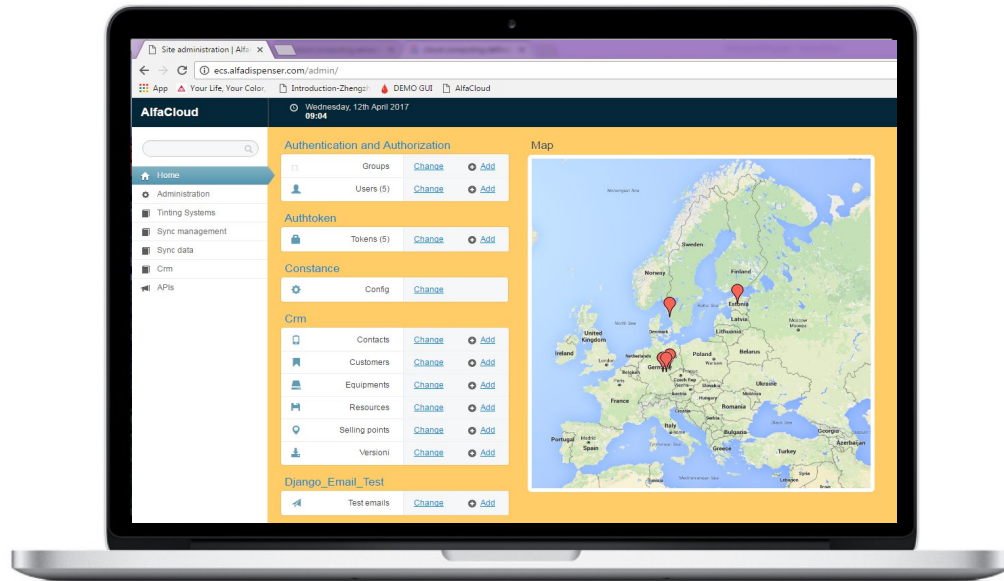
Site administration | Alfa

ecs.alfadispenser.com/admin/

App Your Life, Your Color. Introduction-Zhengzh DEMO GUI AlfaCloud

AlfaCloud

Wednesday, 12th April 2017
09:04

Home
Administration
Tinting Systems
Sync management
Sync data
Crm
APIs

Authentication and Authorization

| Groups | Change | Add |
|---|---|---|
| Users (5) | Change | Add |

Authtoken

| Tokens (5) | Change | Add |
|---|---|---|

Constance

| Config | Change |
|---|---|

Crm

| Contacts | Change | Add |
|---|---|---|
| Customers | Change | Add |
| Equipments | Change | Add |
| Resources | Change | Add |
| Selling points | Change | Add |
| Versioni | Change | Add |

Django_Email_Test

| Test emails | Change | Add |
|---|---|---|

Map

Sweden Finland Norway Estonia Latvia Lithuania Denmark United Kingdom Ireland Netherlands Belarus Poland Germany Czech Rep. Ukraine France Austria Hungary Romania Italy Bulgaria Portugal Spain Greece Turkey Georgia Azerbaijan